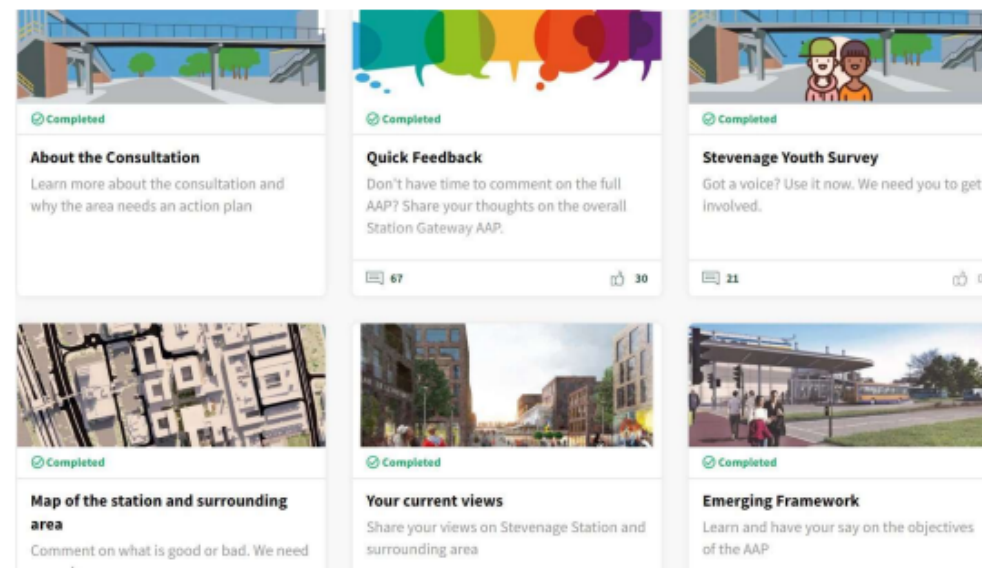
Completed

About the Consultation

Learn more about the consultation and why the area needs an action plan

Completed

Quick Feedback

Don't have time to comment on the full AAP? Share your thoughts on the overall Station Gateway AAP.

67

30

Completed

Stevenage Youth Survey

Got a voice? Use it now. We need you to get involved.

21

Completed

Map of the station and surrounding area

Comment on what is good or bad. We need

Completed

Your current views

Share your views on Stevenage Station and surrounding area

Completed

Emerging Framework

Learn and have your say on the objectives of the AAP